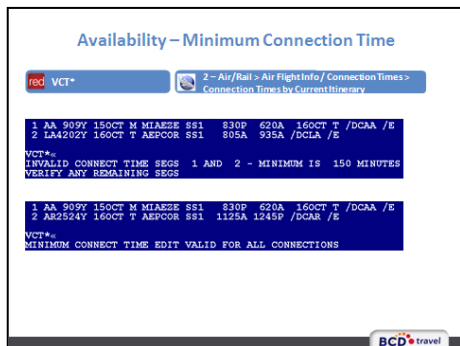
Availability – Minimum Connection Time

red VCT*

2 – Air/Rail > Air Flight Info / Connection Times > Connection Times by Current Itinerary

1 AA 909Y 15OCT M MIAEZE SS1 830P 620A 16OCT T /DCAA /E
2 LA4202Y 16OCT T AEPCOR SS1 805A 935A /DCLA /E

VCT*«
INVALID CONNECT TIME SEGS 1 AND 2 - MINIMUM IS 150 MINUTES
VERIFY ANY REMAINING SEGS

1 AA 909Y 15OCT M MIAEZE SS1 830P 620A 16OCT T /DCAA /E
2 AR2524Y 16OCT T AEPCOR SS1 1125A 1245P /DCAR /E

VCT*«
MINIMUM CONNECT TIME EDIT VALID FOR ALL CONNECTIONS

BCD travel